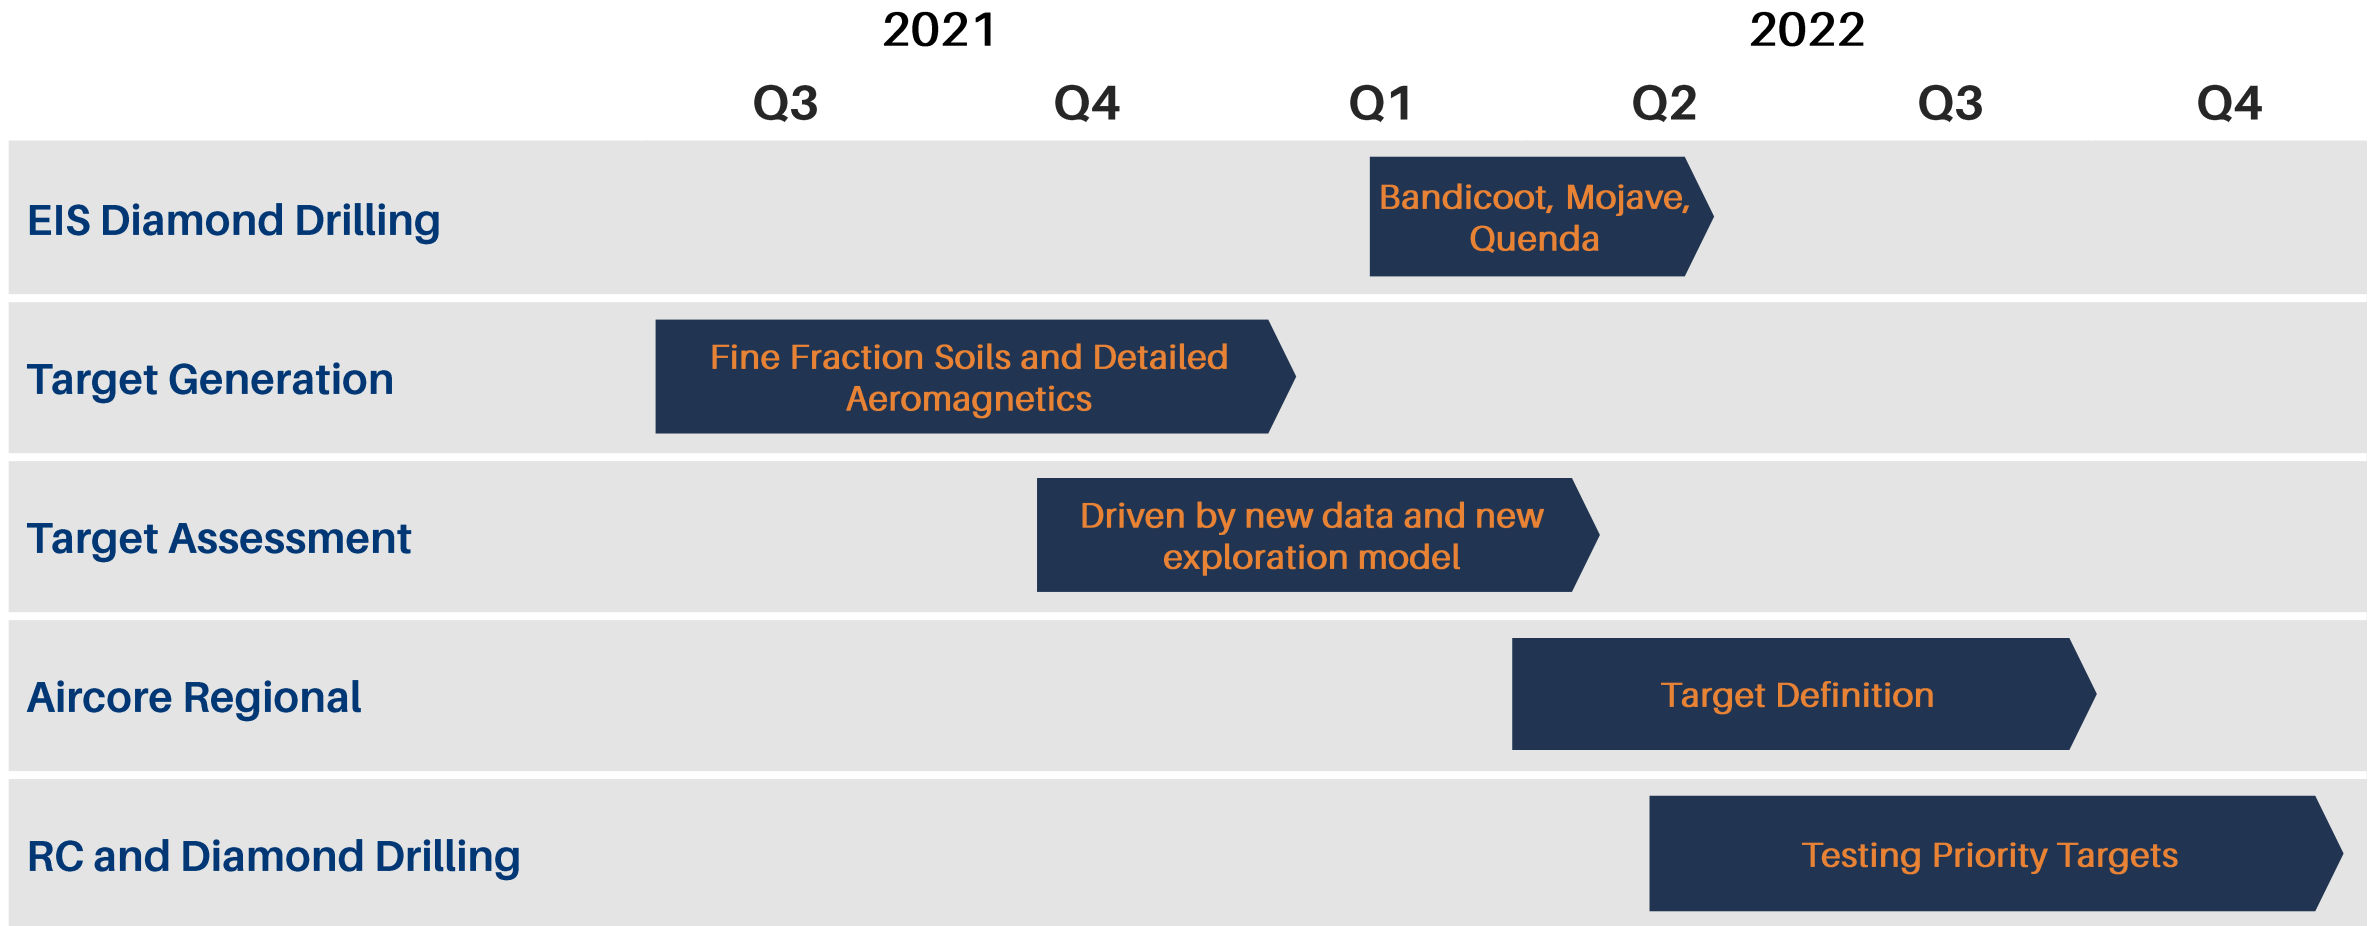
2021 2022

Q3 Q4 Q1 Q2 Q3 Q4

EIS Diamond Drilling
Bandicoot, Mojave, Quenda

Target Generation
Fine Fraction Soils and Detailed Aeromagnetics

Target Assessment
Driven by new data and new exploration model

Aircore Regional
Target Definition

RC and Diamond Drilling
Testing Priority Targets